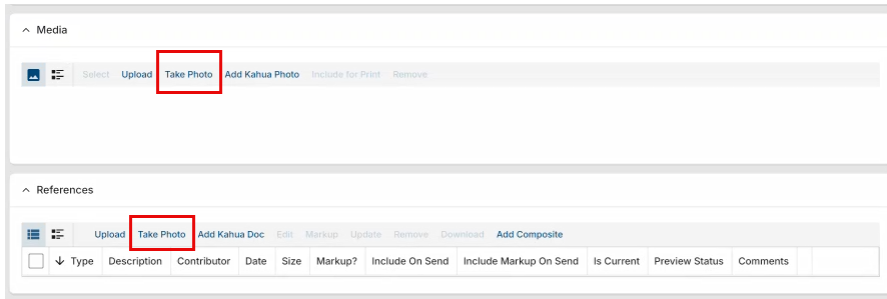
^ Media

Select Upload Take Photo Add Kahua Photo Include for Print Remove

^ References

Upload Take Photo Add Kahua Doc Edit Markup Update Remove Download Add Composite

| | ↓ Type | Description | Contributor | Date | Size | Markup? | Include On Send | Include Markup On Send | Is Current | Preview Status | Comments |
|---|---|---|---|---|---|---|---|---|---|---|---|